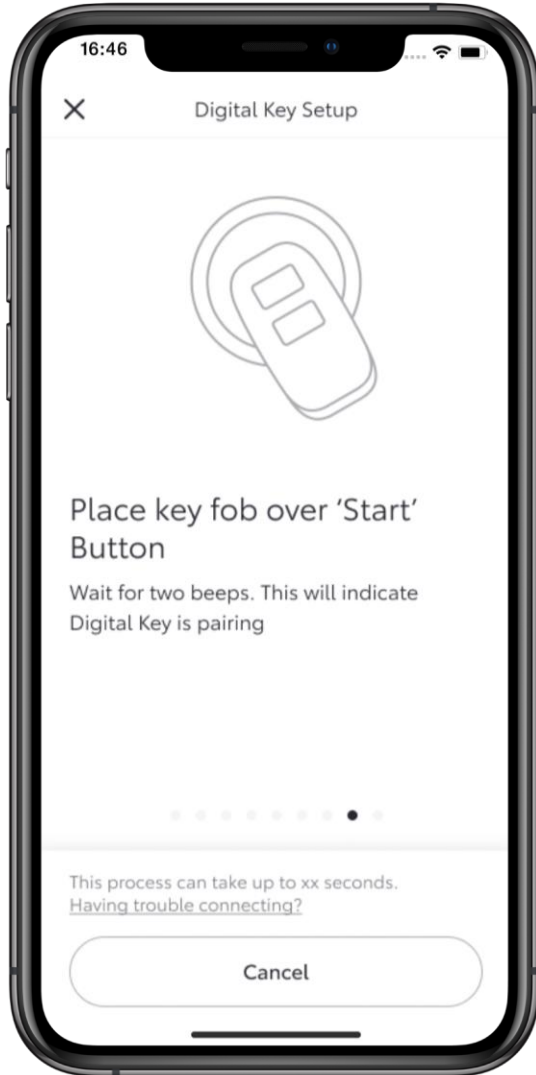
16:46

×

Digital Key Setup

Place key fob over 'Start' Button

Wait for two beeps. This will indicate Digital Key is pairing

This process can take up to xx seconds.
Having trouble connecting?

Cancel